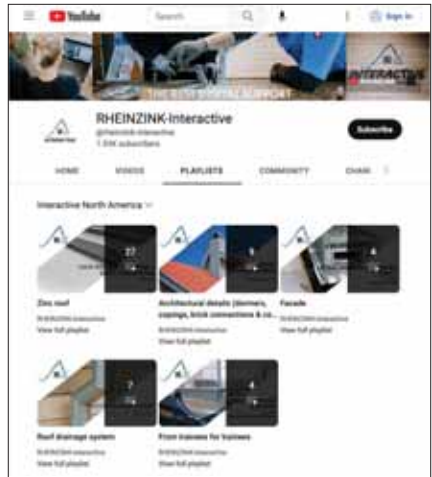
YouTube
Search
Sign in

THE BEST DIGITAL SUPPORT
INTERACTIVE

RHEINZINK-Interactive
@rheinzink-interactive
1.03K subscribers
Subscribe

HOME
VIDEOS
PLAYLISTS
COMMUNITY
CHAN

Interactive North America

27
Zinc roof
RHEINZINK-Interactive
View full playlist

8
Architectural details (dormers, copings, brick connections & ro...
RHEINZINK-Interactive
View full playlist

4
Facade
RHEINZINK-Interactive
View full playlist

7
Roof drainage system
RHEINZINK-Interactive
View full playlist

4
From trainees for trainees
RHEINZINK-Interactive
View full playlist